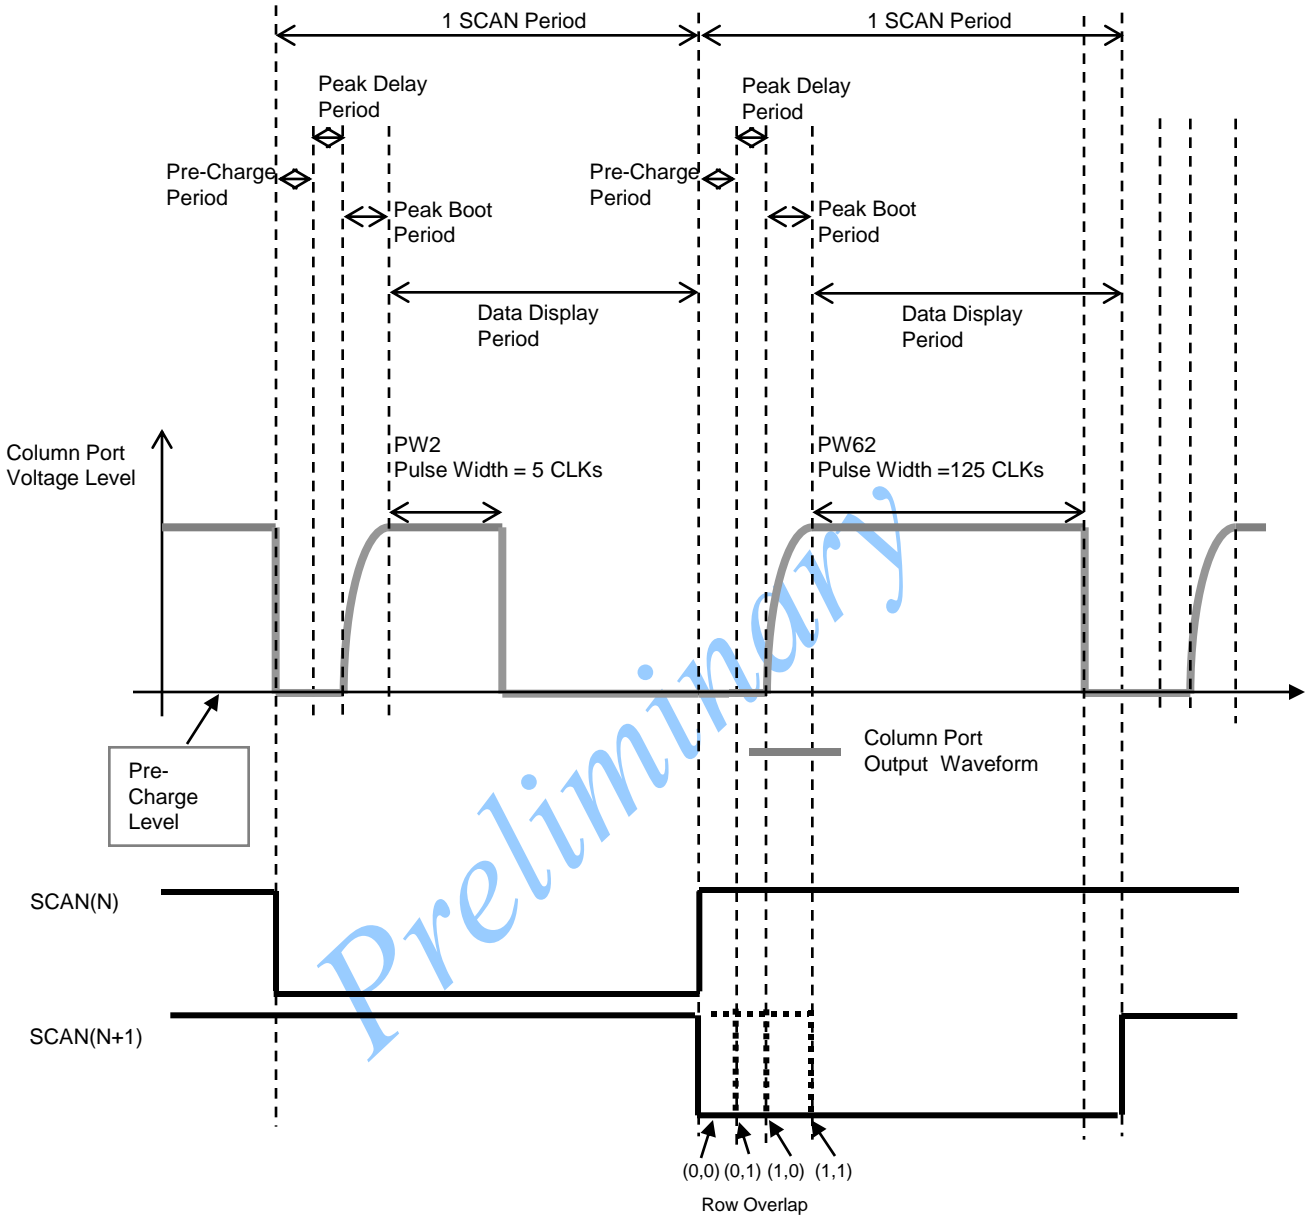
1 SCAN Period

1 SCAN Period

Peak Delay Period

Peak Delay Period

Pre-Charge Period

Peak Boot Period

Pre-Charge Period

Peak Boot Period

Data Display Period

Data Display Period

Column Port Voltage Level

PW2
Pulse Width = 5 CLKs

PW62
Pulse Width =125 CLKs

Preliminary

Pre-Charge Level

Column Port Output Waveform

SCAN(N)

SCAN(N+1)

(0,0) (0,1) (1,0) (1,1)

Row Overlap